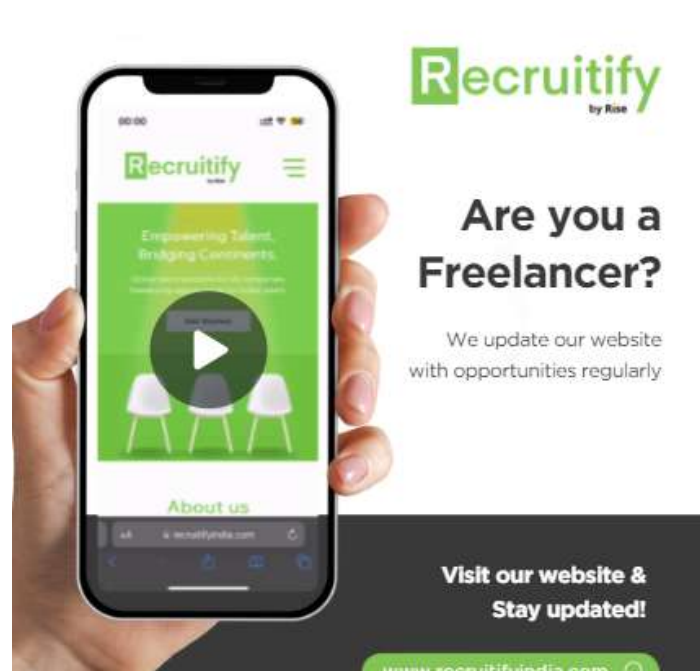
00:00

Recruitify

Empowering Talent, Bridging Continents.

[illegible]

About us

recruitifyindia.com

Recruitify
by Rise

Are you a Freelancer?

We update our website with opportunities regularly

Visit our website & Stay updated!

www.recruitifyindia.com